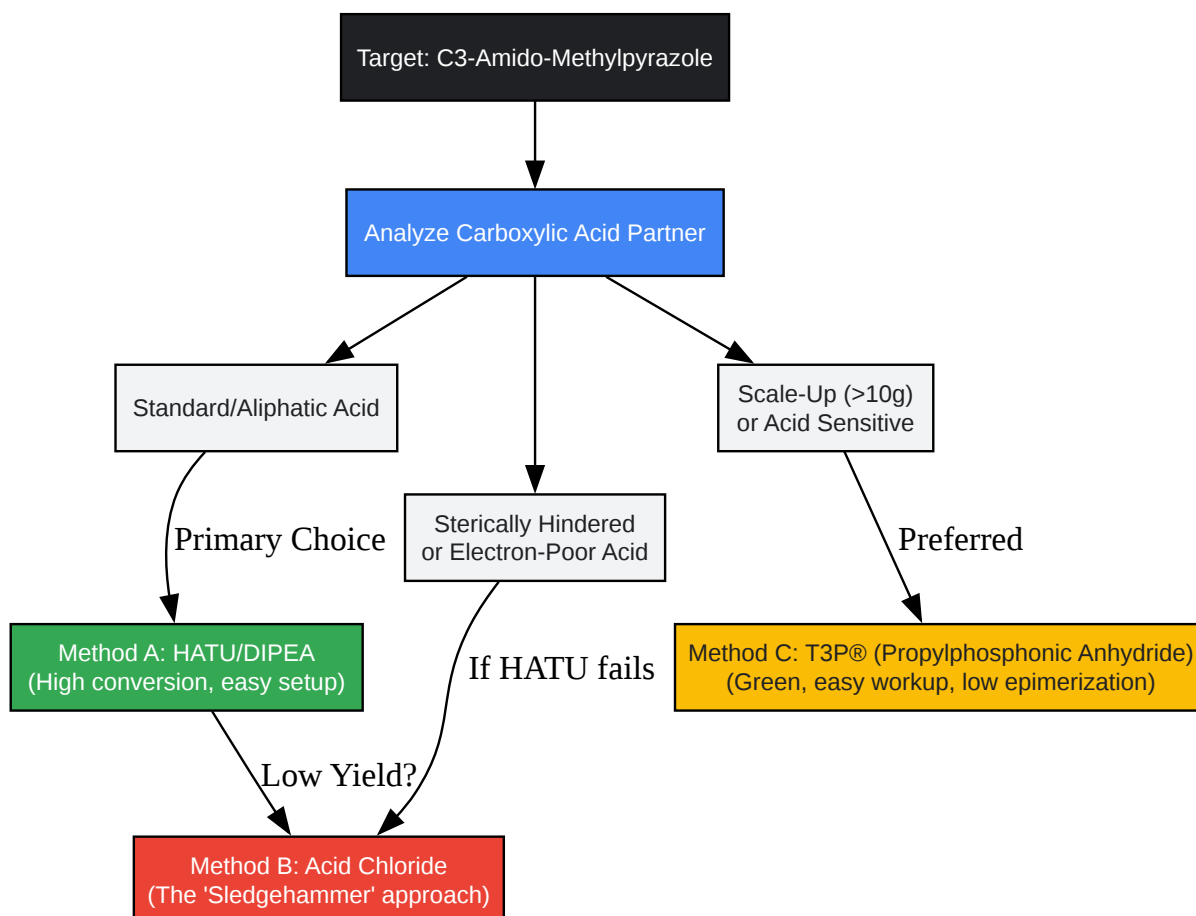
Target: C3-Amido-Methylpyrazole

Analyze Carboxylic Acid Partner

Standard/Aliphatic Acid

Sterically Hindered or Electron-Poor Acid

Scale-Up (>10g) or Acid Sensitive

Primary Choice

Preferred

Method A: HATU/DIPEA (High conversion, easy setup)

If HATU fails

Method C: T3P® (Propylphosphonic Anhydride) (Green, easy workup, low epimerization)

Low Yield?

Method B: Acid Chloride (The 'Sledgehammer' approach)